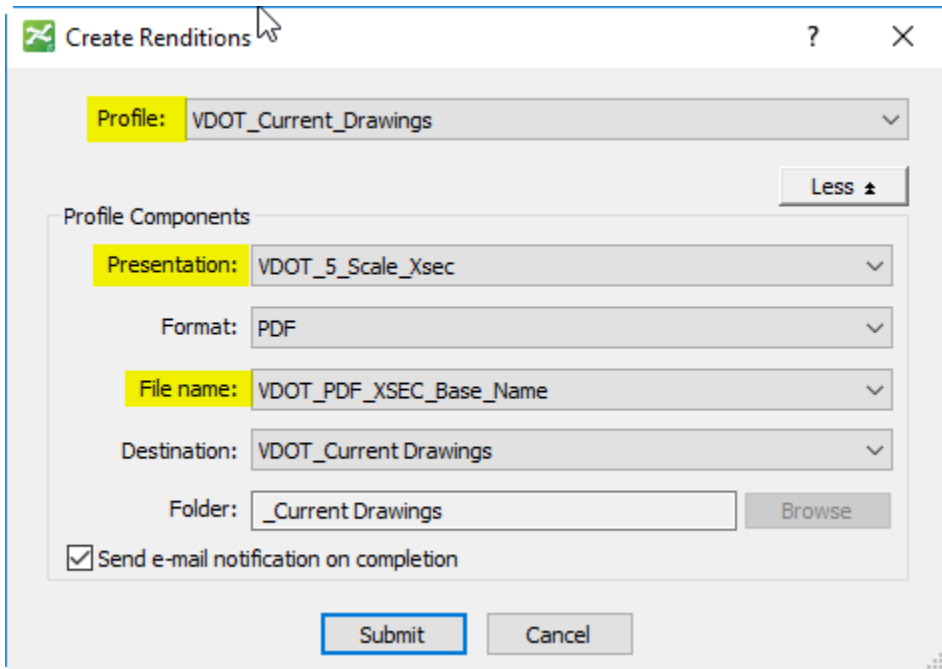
Create Renditions ? ✕

Profile: VDOT_Current_Drawings

Less

Profile Components

Presentation: VDOT_5_Scale_Xsec

Format: PDF

File name: VDOT_PDF_XSEC_Base_Name

Destination: VDOT_Current Drawings

Folder: _Current Drawings Browse

Send e-mail notification on completion

Submit Cancel